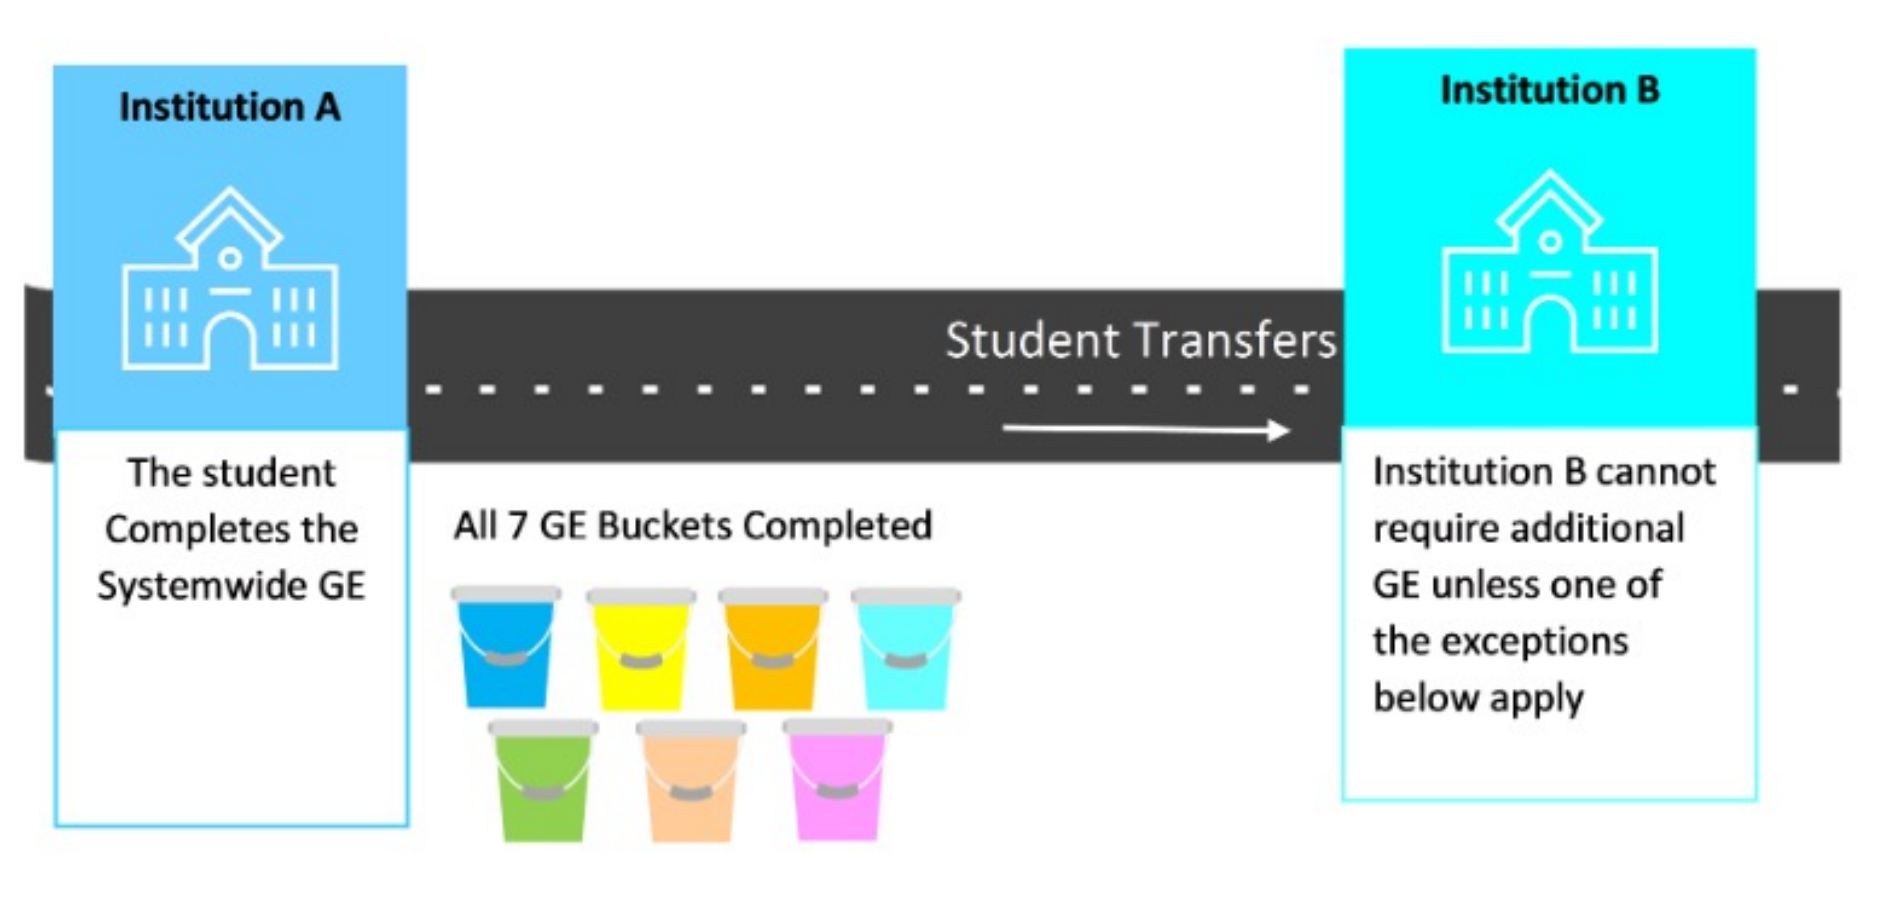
Institution A

The student Completes the Systemwide GE

Student Transfers

All 7 GE Buckets Completed

Institution B

Institution B cannot require additional GE unless one of the exceptions below apply